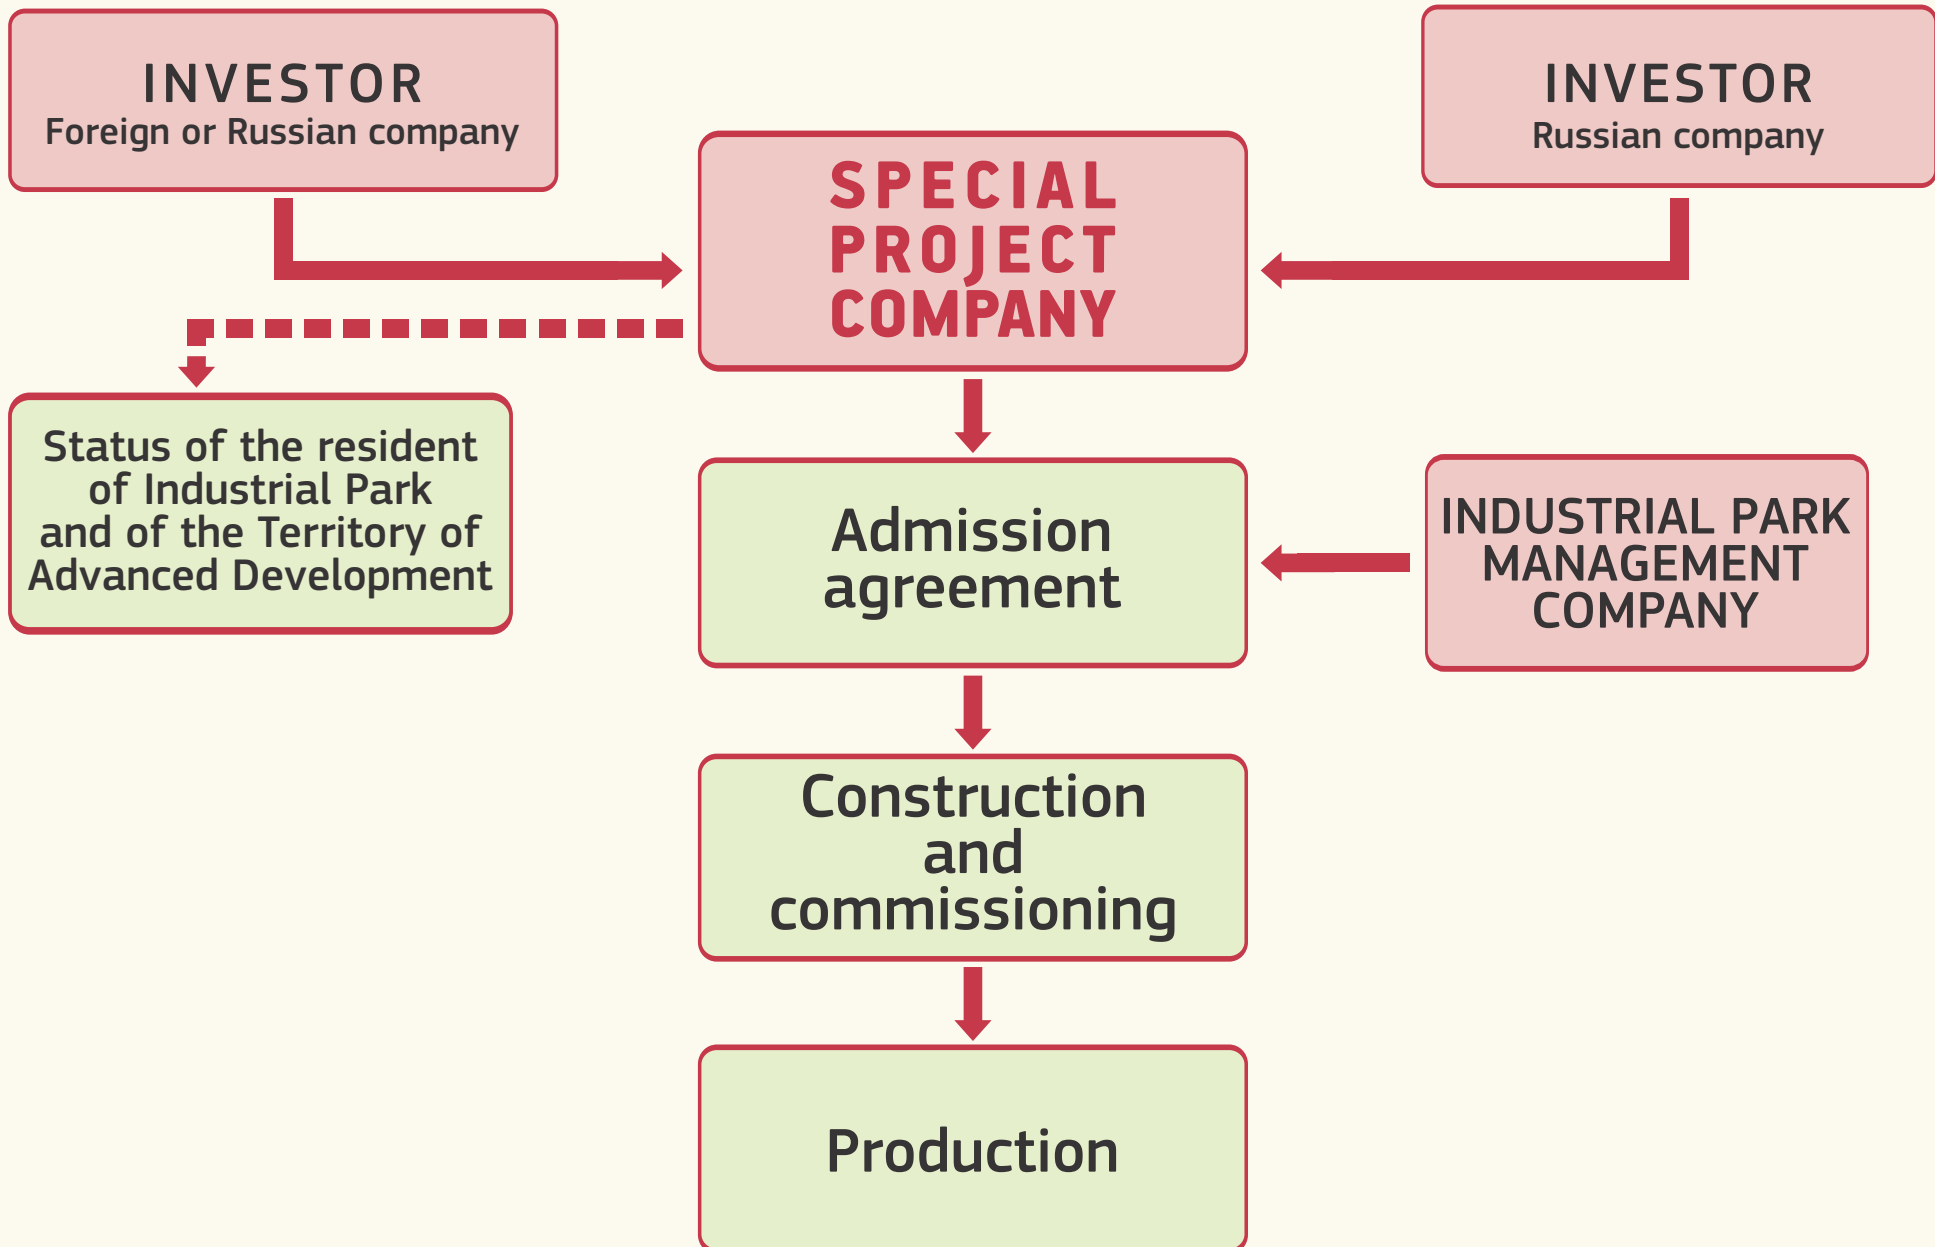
INVESTOR
Foreign or Russian company

INVESTOR
Russian company

SPECIAL PROJECT COMPANY

Status of the resident of Industrial Park and of the Territory of Advanced Development

Admission agreement

INDUSTRIAL PARK MANAGEMENT COMPANY

Construction and commissioning

Production